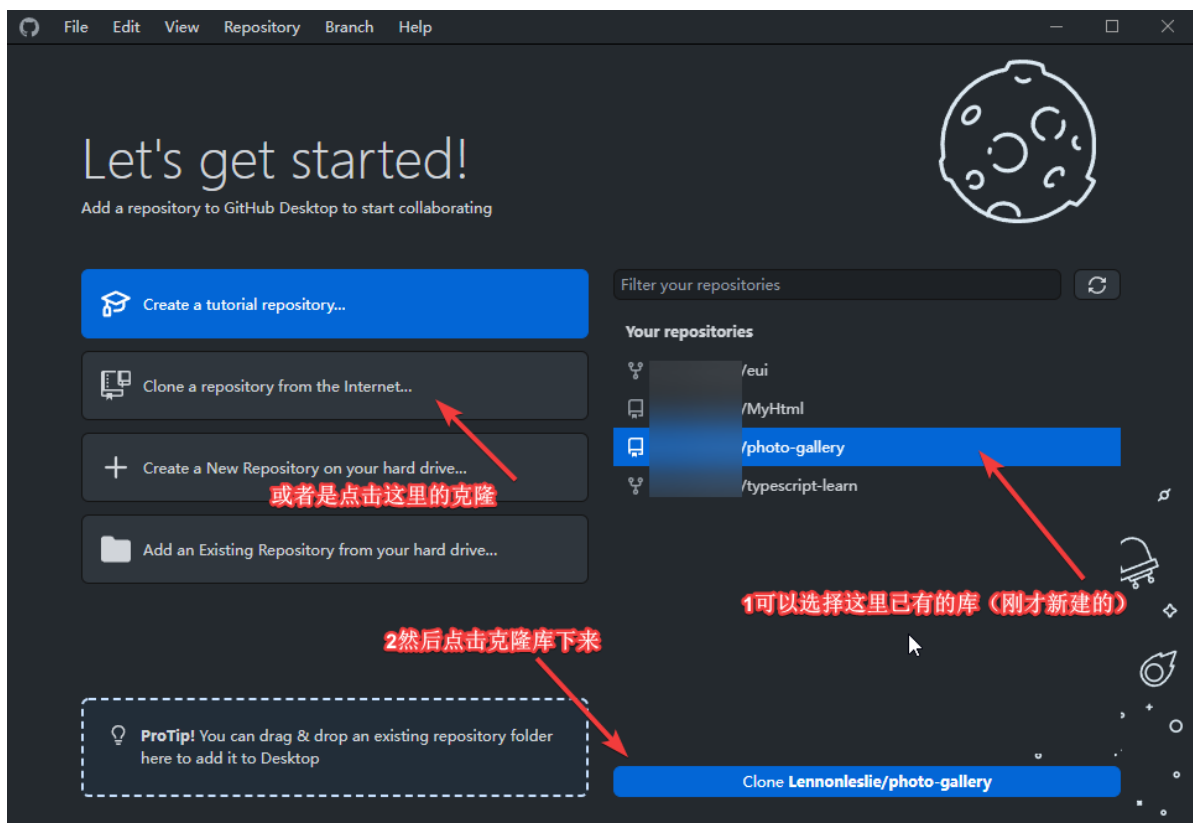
File Edit View Repository Branch Help

Let's get started!

Add a repository to GitHub Desktop to start collaborating

Create a tutorial repository...

Clone a repository from the Internet...

Create a New Repository on your hard drive...

或者是点击这里的克隆

Add an Existing Repository from your hard drive...

Filter your repositories

Your repositories

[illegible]/eui

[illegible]/MyHtml

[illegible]/photo-gallery

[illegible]/typescript-learn

1可以选择这里已有的库（刚才新建的）

2然后点击克隆库下来

ProTip! You can drag & drop an existing repository folder here to add it to Desktop

Clone Lennonleslie/photo-gallery